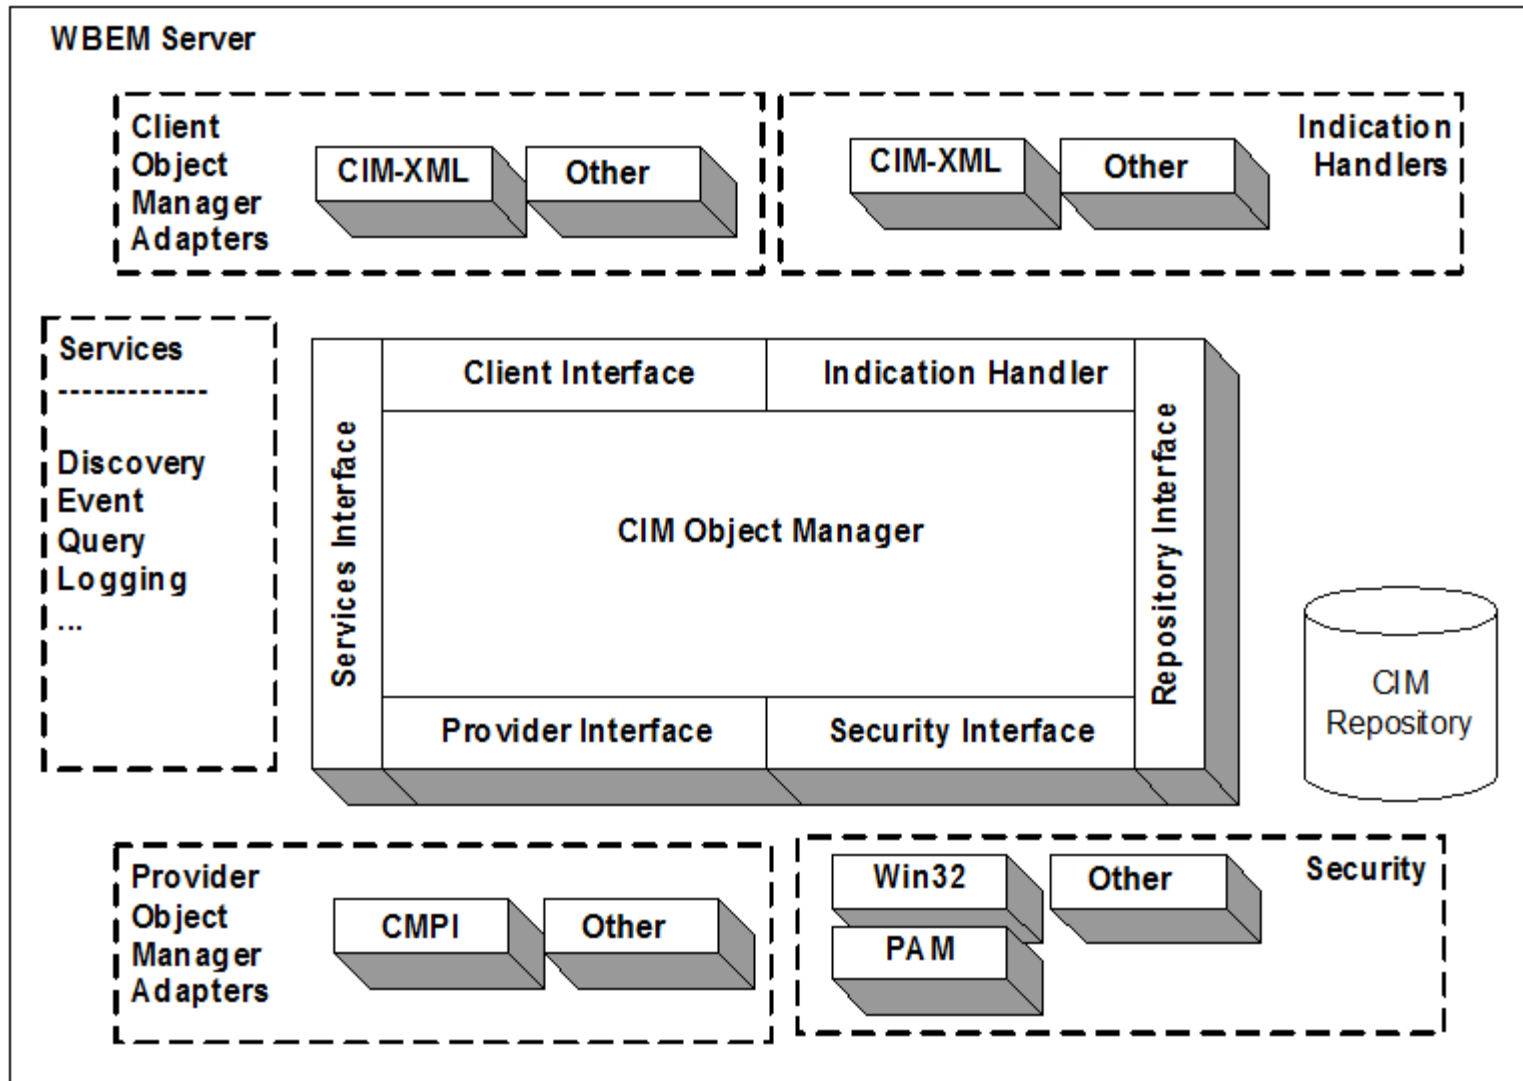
WBEM Server

Client Object Manager Adapters

CIM-XML

Other

CIM-XML

Other

Indication Handlers

Services
-------------
Discovery
Event
Query
Logging
...

Client Interface

Indication Handler

Services Interface

CIM Object Manager

Repository Interface

Provider Interface

Security Interface

CIM Repository

Provider Object Manager Adapters

CMPI

Other

Win32

Other

PAM

Security